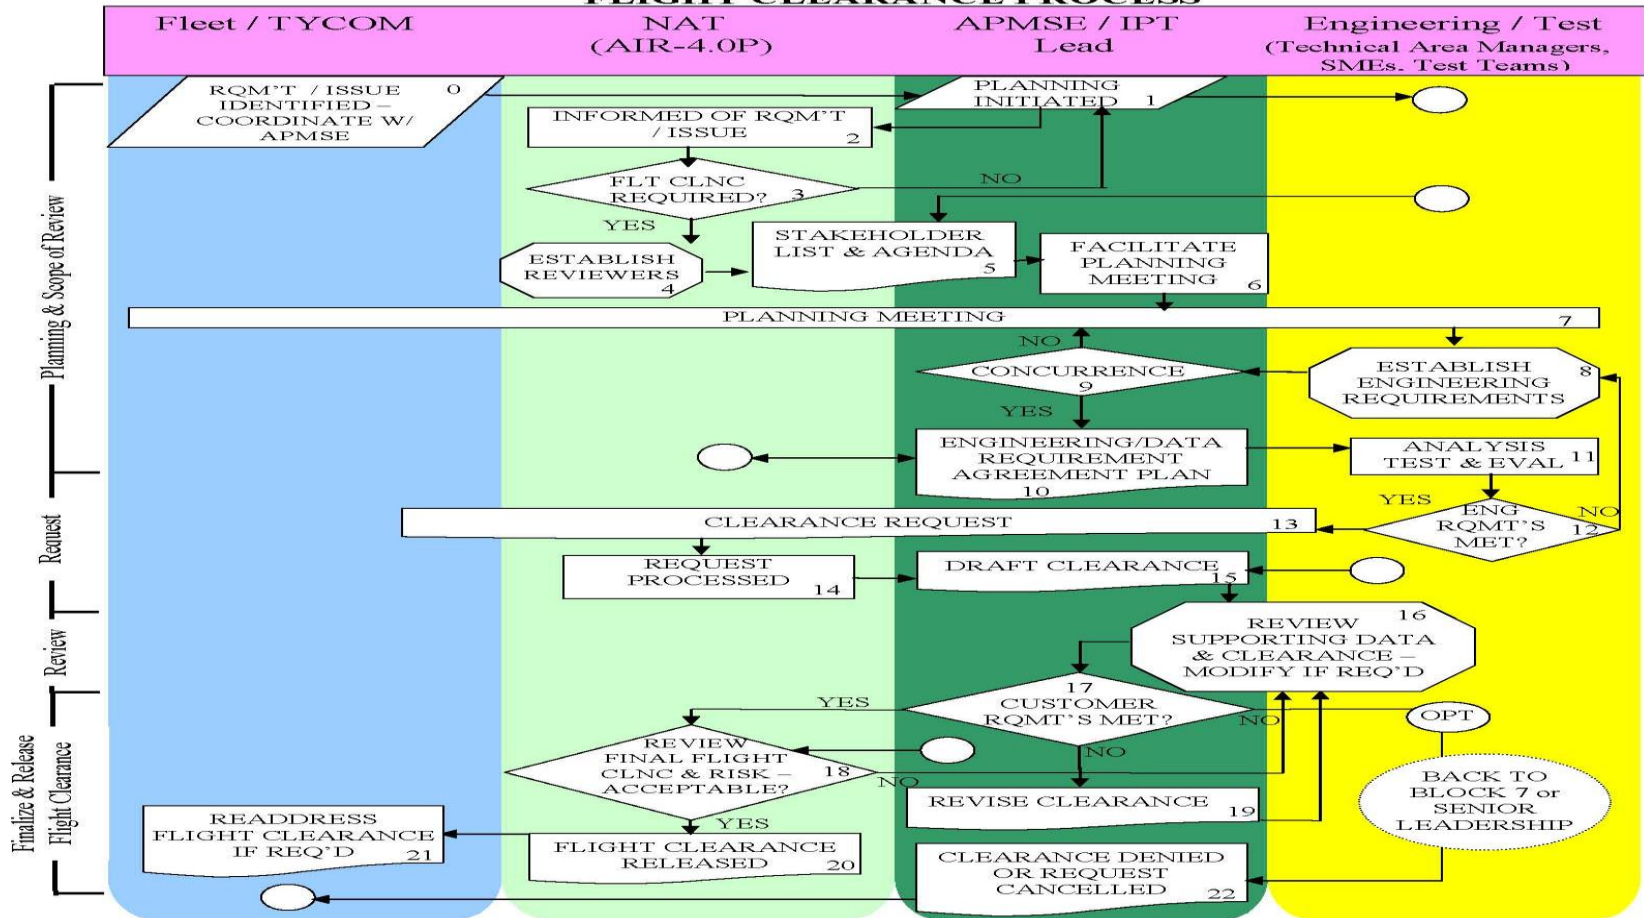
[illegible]

Fleet / TYCOM

NAT (AIR-4.0P)

APMSE / IPT Lead

Engineering / Test (Technical Area Managers, SMEs, Test Teams)

Planning & Scope of Review

Request

Review

Finalize & Release Flight Clearance

RQM'T / ISSUE IDENTIFIED – COORDINATE W/ APMSE 0

PLANNING INITIATED 1

INFORMED OF RQM'T / ISSUE 2

FLT CLNC REQUIRED? 3

NO

YES

STAKEHOLDER LIST & AGENDA 5

ESTABLISH REVIEWERS 4

FACILITATE PLANNING MEETING 6

PLANNING MEETING 7

NO

CONCURRENCE 9

ESTABLISH ENGINEERING REQUIREMENTS 8

YES

ENGINEERING/DATA REQUIREMENT AGREEMENT PLAN 10

ANALYSIS TEST & EVAL 11

YES

ENG RQMT'S MET? 12

NO

CLEARANCE REQUEST 13

REQUEST PROCESSED 14

DRAFT CLEARANCE 15

REVIEW SUPPORTING DATA & CLEARANCE – MODIFY IF REQ'D 16

YES

17 CUSTOMER RQMT'S MET?

NO

OPT

NO

REVIEW FINAL FLIGHT CLNC & RISK – ACCEPTABLE? 18

NO

BACK TO BLOCK 7 or SENIOR LEADERSHIP

REVISE CLEARANCE 19

READDRESS FLIGHT CLEARANCE IF REQ'D 21

YES

FLIGHT CLEARANCE RELEASED 20

CLEARANCE DENIED OR REQUEST CANCELLED 22